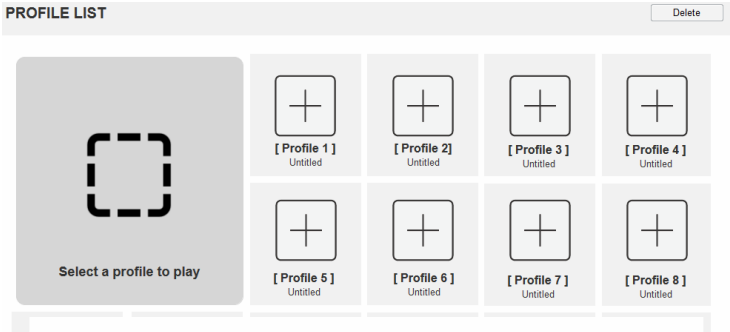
PROFILE LIST

Delete

Select a profile to play

[ Profile 1 ]
Untitled

[ Profile 2 ]
Untitled

[ Profile 3 ]
Untitled

[ Profile 4 ]
Untitled

[ Profile 5 ]
Untitled

[ Profile 6 ]
Untitled

[ Profile 7 ]
Untitled

[ Profile 8 ]
Untitled